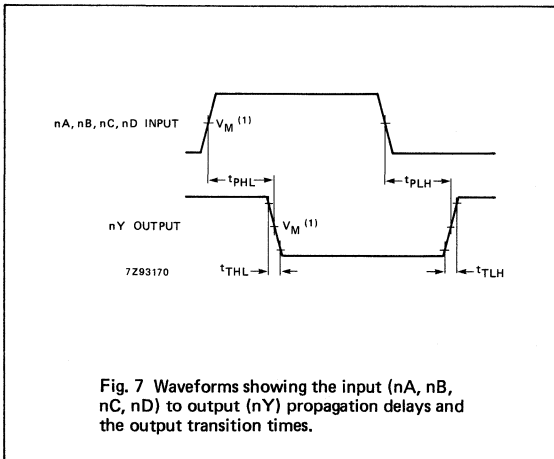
nA, nB, nC, nD INPUT

$V_M$ $^{(1)}$

$t_{PHL}$

$t_{PLH}$

nY OUTPUT

$V_M$ $^{(1)}$

7Z93170

$t_{THL}$

$t_{TLH}$

Fig. 7 Waveforms showing the input (nA, nB, nC, nD) to output (nY) propagation delays and the output transition times.